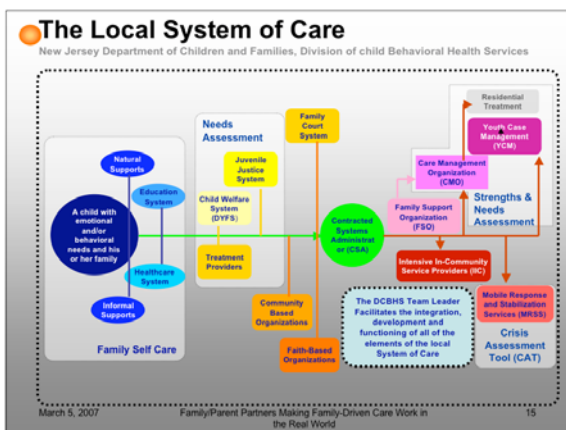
The Local System of Care

New Jersey Department of Children and Families, Division of child Behavioral Health Services

Natural Supports

Education System

A child with emotional and/or behavioral needs and his or her family

Healthcare System

Informal Supports

Family Self Care

Needs Assessment

Juvenile Justice System

Child Welfare System (DYFS)

Treatment Providers

Family Court System

Community Based Organizations

Faith-Based Organizations

Contracted Systems Administrator (CSA)

The DCBHS Team Leader Facilitates the integration, development and functioning of all of the elements of the local System of Care

Residential Treatment

Youth Case Management (YCM)

Care Management Organization (CMO)

Family Support Organization (FSO)

Strengths & Needs Assessment

Intensive In-Community Service Providers (IIC)

Mobile Response and Stabilization Services (MRSS)

Crisis Assessment Tool (CAT)

March 5, 2007

Family/Parent Partners Making Family-Driven Care Work in the Real World

15